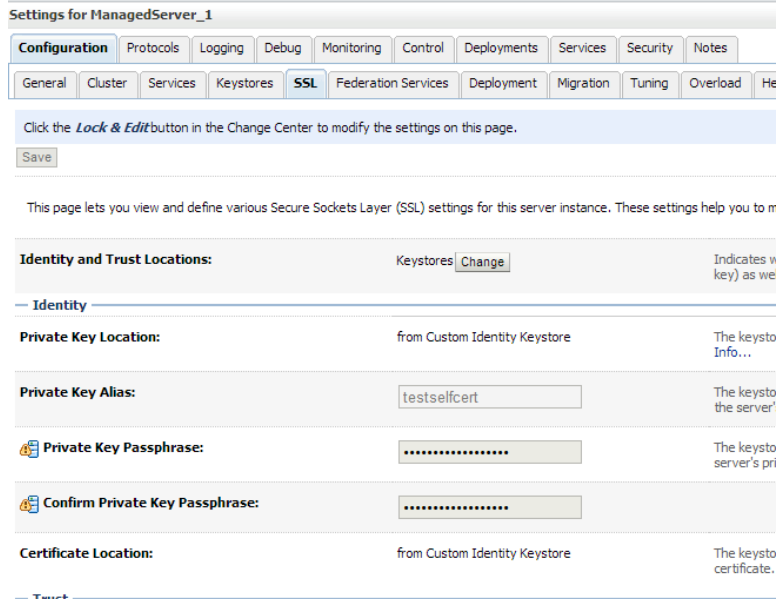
Settings for ManagedServer_1

Configuration | Protocols | Logging | Debug | Monitoring | Control | Deployments | Services | Security | Notes

General | Cluster | Services | Keystores | SSL | Federation Services | Deployment | Migration | Tuning | Overload | He

Click the *Lock & Edit* button in the Change Center to modify the settings on this page.

Save

This page lets you view and define various Secure Sockets Layer (SSL) settings for this server instance. These settings help you to m

| | | |
|---|---|---|
| **Identity and Trust Locations:** | Keystores Change | Indicates w key) as we |

Identity

| | | |
|---|---|---|
| **Private Key Location:** | from Custom Identity Keystore | The keysto Info... |
| **Private Key Alias:** | testselfcert | The keysto the server' |
| **Private Key Passphrase:** | •••••••••••••••••• | The keysto server's pri |
| **Confirm Private Key Passphrase:** | •••••••••••••••••• | |
| **Certificate Location:** | from Custom Identity Keystore | The keysto certificate. |

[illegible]